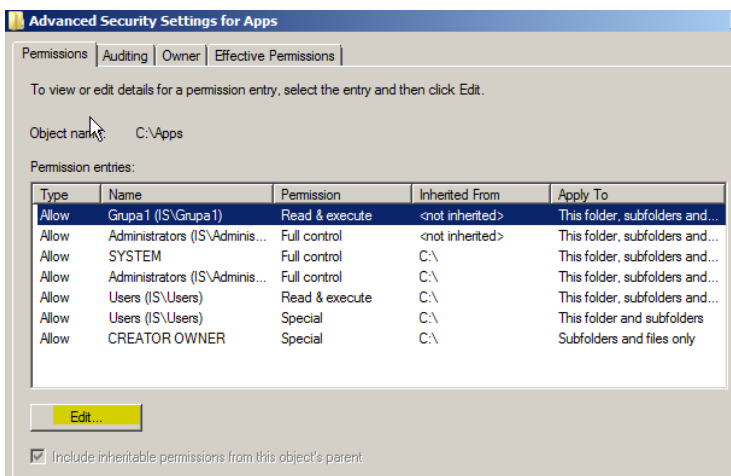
Advanced Security Settings for Apps

Permissions | Auditing | Owner | Effective Permissions

To view or edit details for a permission entry, select the entry and then click Edit.

Object name: C:\Apps

Permission entries:

| Type | Name | Permission | Inherited From | Apply To |
|---|---|---|---|---|
| Allow | Grupa1 (IS\Grupa1) | Read & execute | <not inherited> | This folder, subfolders and... |
| Allow | Administrators (IS\Adminis... | Full control | <not inherited> | This folder, subfolders and... |
| Allow | SYSTEM | Full control | C:\ | This folder, subfolders and... |
| Allow | Administrators (IS\Adminis... | Full control | C:\ | This folder, subfolders and... |
| Allow | Users (IS\Users) | Read & execute | C:\ | This folder, subfolders and... |
| Allow | Users (IS\Users) | Special | C:\ | This folder and subfolders |
| Allow | CREATOR OWNER | Special | C:\ | Subfolders and files only |

Edit...

Include inheritable permissions from this object's parent